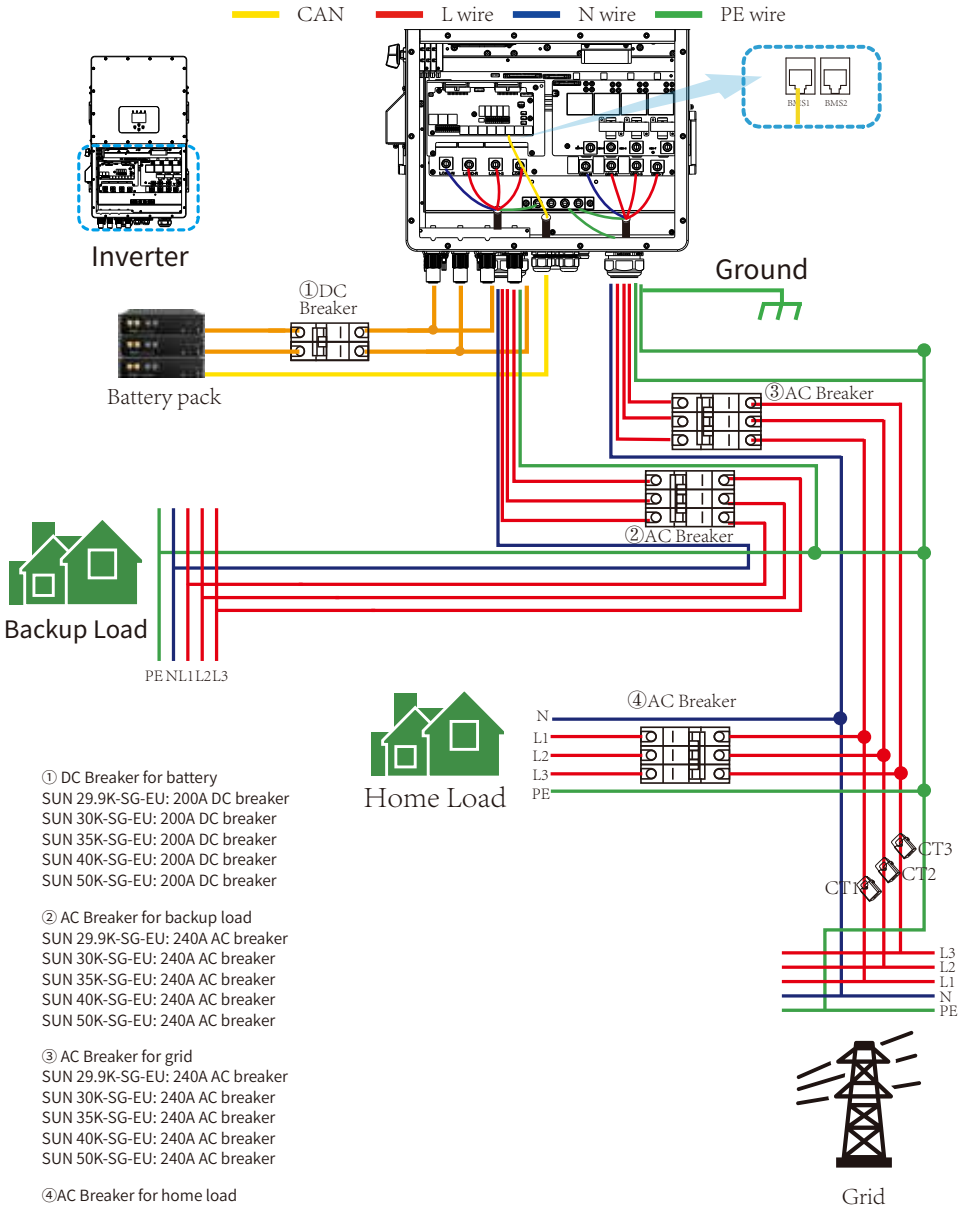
CAN L wire N wire PE wire

BMS1 BMS2

Inverter

Ground

①DC Breaker

Battery pack

③AC Breaker

②AC Breaker

Backup Load

PE N L1 L2 L3

④AC Breaker

N
L1
L2
L3
PE

Home Load

CT3
CT2
CT1

L3
L2
L1
N
PE

Grid

① DC Breaker for battery
SUN 29.9K-SG-EU: 200A DC breaker
SUN 30K-SG-EU: 200A DC breaker
SUN 35K-SG-EU: 200A DC breaker
SUN 40K-SG-EU: 200A DC breaker
SUN 50K-SG-EU: 200A DC breaker

② AC Breaker for backup load
SUN 29.9K-SG-EU: 240A AC breaker
SUN 30K-SG-EU: 240A AC breaker
SUN 35K-SG-EU: 240A AC breaker
SUN 40K-SG-EU: 240A AC breaker
SUN 50K-SG-EU: 240A AC breaker

③ AC Breaker for grid
SUN 29.9K-SG-EU: 240A AC breaker
SUN 30K-SG-EU: 240A AC breaker
SUN 35K-SG-EU: 240A AC breaker
SUN 40K-SG-EU: 240A AC breaker
SUN 50K-SG-EU: 240A AC breaker

④AC Breaker for home load